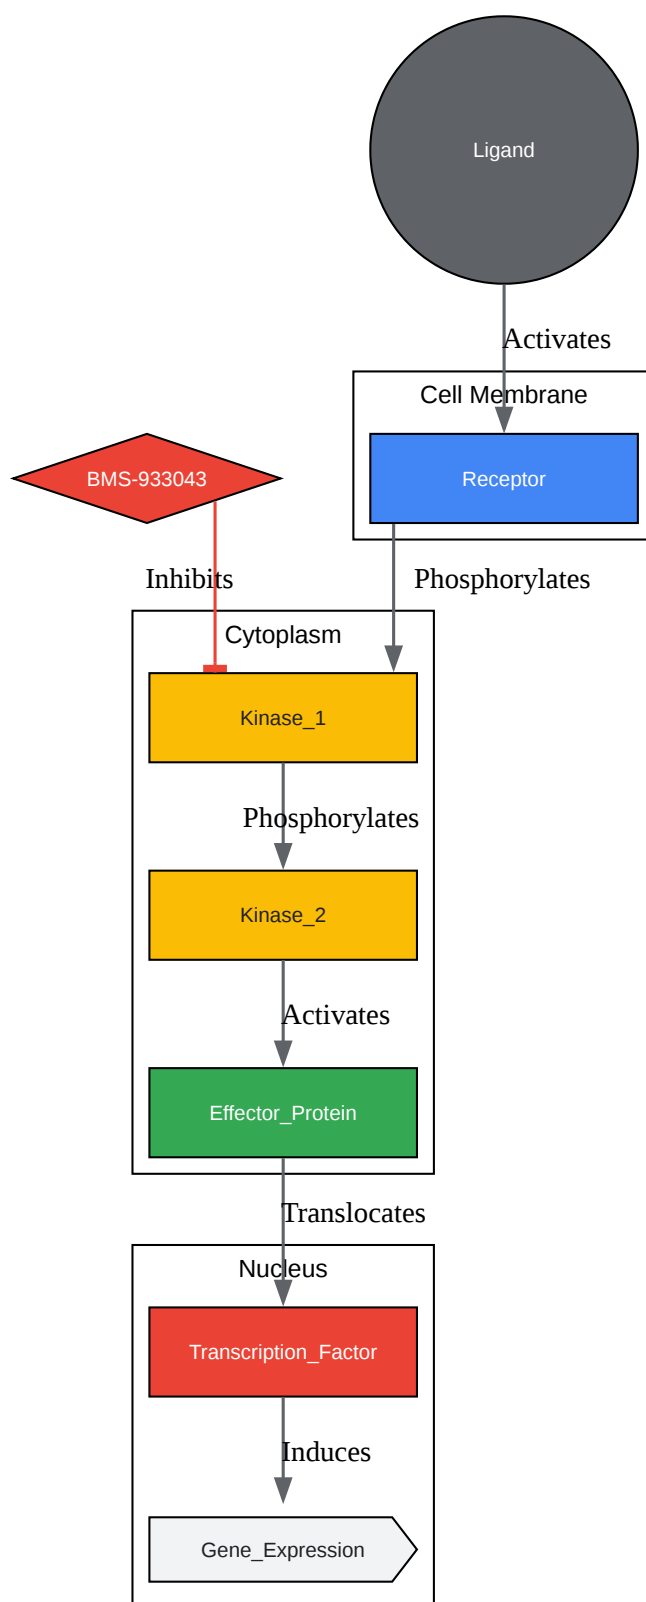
Ligand

Activates

Cell Membrane

Receptor

BMS-933043

Inhibits

Phosphorylates

Cytoplasm

Kinase_1

Phosphorylates

Kinase_2

Activates

Effector_Protein

Translocates

Nucleus

Transcription_Factor

Induces

Gene_Expression